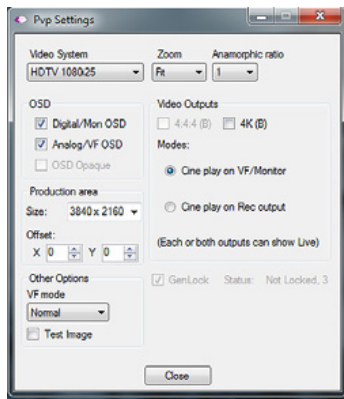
Pvp Settings

Video System
HDTV 1080i25

Zoom
Fit

Anamorphic ratio
1

OSD
Digital/Mon OSD
Analog/VF OSD
OSD Opaque

Video Outputs
4:4:4 (B)
4K (B)
Modes:
Cine play on VF/Monitor
Cine play on Rec output
(Each or both outputs can show Live)

Production area
Size: 3840 x 2160
Offset:
X 0 Y 0

Other Options
VF mode
Normal
Test Image

GenLock Status: Not Locked, 3

Close